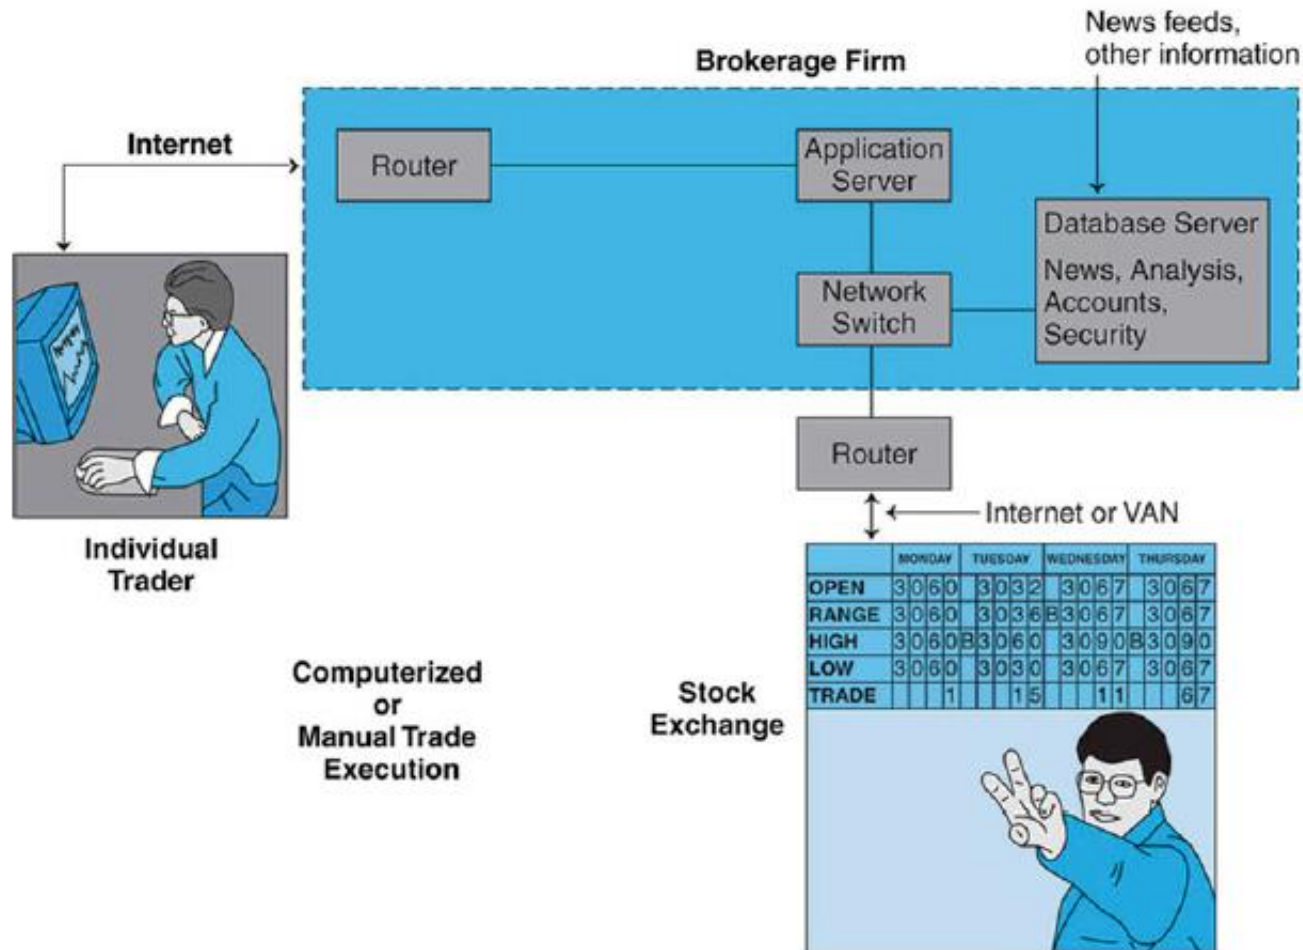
News feeds, other information

Brokerage Firm

Internet

Router

Application Server

Database Server

News, Analysis, Accounts, Security

Network Switch

Router

Internet or VAN

Individual Trader

| | MONDAY | TUESDAY | WEDNESDAY | THURSDAY |
|---|---|---|---|---|
| OPEN | 3060 | 3032 | 3067 | 3067 |
| RANGE | 3060 | 3036B | 3067 | 3067 |
| HIGH | 3060B | 3060 | 3090B | 3090 |
| LOW | 3060 | 3030 | 3067 | 3067 |
| TRADE | 1 | 15 | 11 | 67 |

Computerized or Manual Trade Execution

Stock Exchange